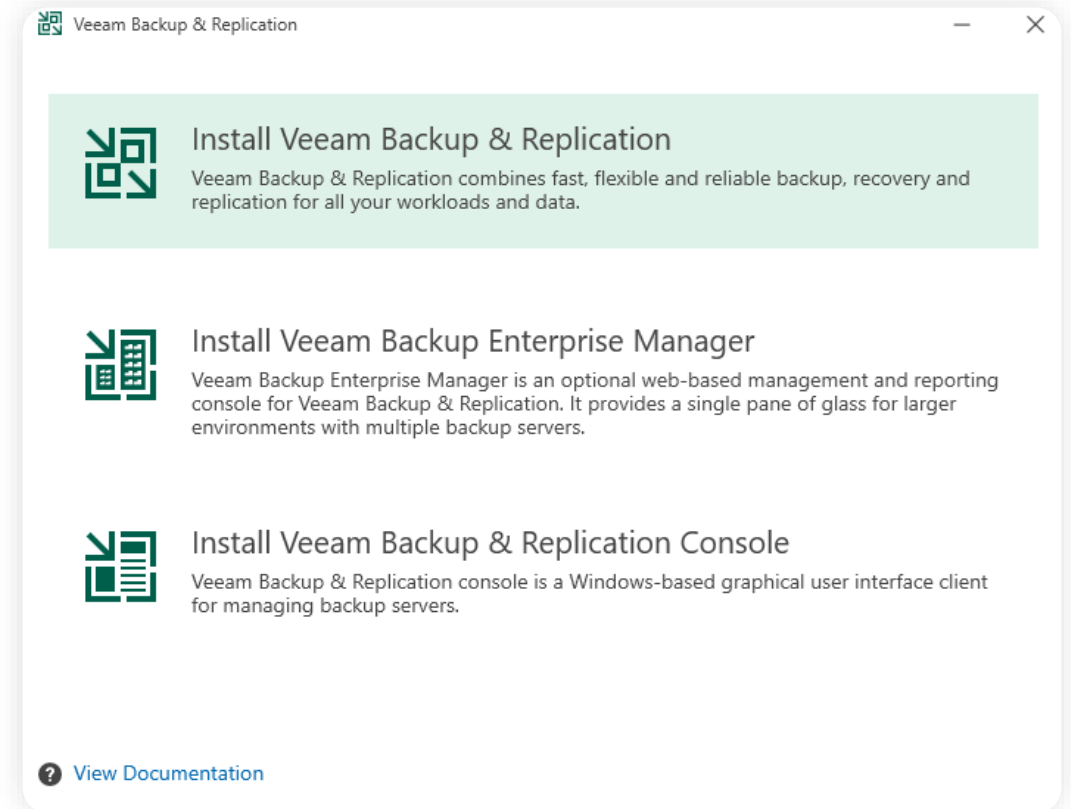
Veeam Backup & Replication

Install Veeam Backup & Replication
Veeam Backup & Replication combines fast, flexible and reliable backup, recovery and replication for all your workloads and data.

Install Veeam Backup Enterprise Manager
Veeam Backup Enterprise Manager is an optional web-based management and reporting console for Veeam Backup & Replication. It provides a single pane of glass for larger environments with multiple backup servers.

Install Veeam Backup & Replication Console
Veeam Backup & Replication console is a Windows-based graphical user interface client for managing backup servers.

View Documentation